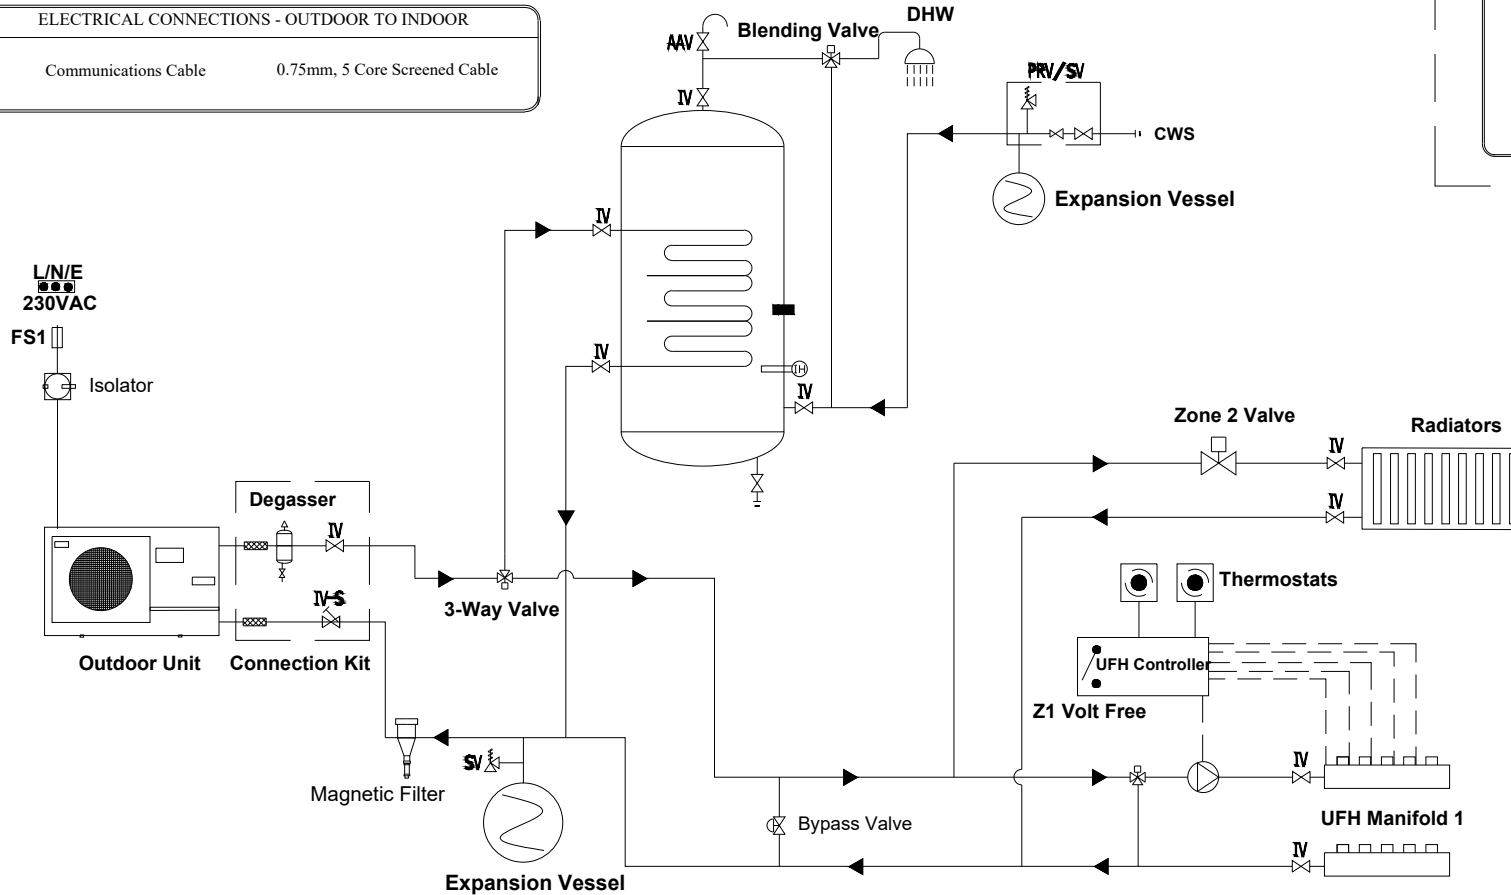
ELECTRICAL CONNECTIONS - OUTDOOR TO INDOOR

Communications Cable 0.75mm, 5 Core Screened Cable

AAV
Blending Valve
DHW
IV
PRV/SV
CWS
Expansion Vessel
IV
IV
IV
L/N/E
230VAC
FS1
Isolator
Zone 2 Valve
IV
Radiators
IV
Degasser
IV
IV-S
3-Way Valve
Thermostats
Outdoor Unit
Connection Kit
UFH Controller
Z1 Volt Free
SV
IV
Magnetic Filter
Bypass Valve
UFH Manifold 1
IV
Expansion Vessel